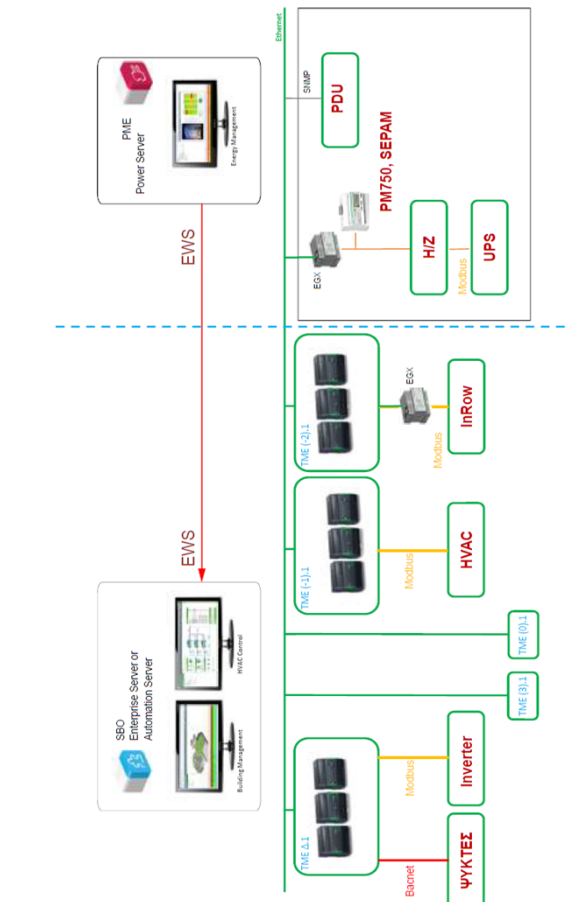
Ethernet

PME
Power Server

Energy Management

SNMP

PDU

PM750, SEPAM

EGX

H/Z

UPS

Modbus

EWS

TME (-2).1

EGX

Modbus

InRow

TME (-1).1

Modbus

HVAC

EWS

SBO
Enterprise Server or
Automation Server

Building Management

HVAC Control

TME (0).1

TME (3).1

TME Δ.1

Modbus

Inverter

Bacnet

ΨΥΚΤΕΣ